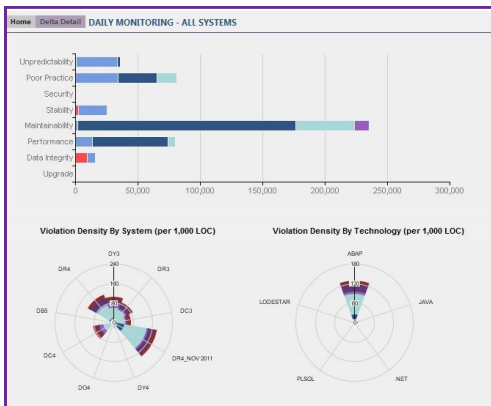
Home | Delta Detail | DAILY MONITORING - ALL SYSTEMS

Unpredictability
Poor Practice
Security
Stability
Maintainability
Performance
Data Integrity
Upgrade

0 | 50,000 | 100,000 | 150,000 | 200,000 | 250,000 | 300,000

Violation Density By System (per 1,000 LOC)

DY3
240
180
120
60
0
DR3
DC3
DR4_NOV 2011
DY4
DO4
DC4
DS5
DR4

Violation Density By Technology (per 1,000 LOC)

ABAP
180
120
60
0
JAVA
.NET
PLSQL
LODESTAR